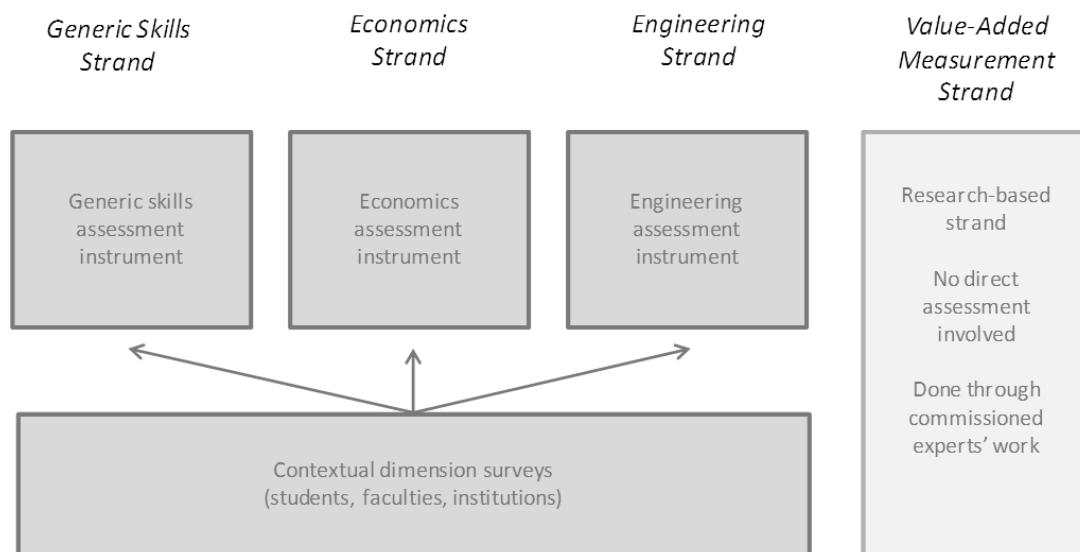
Generic Skills Strand

Economics Strand

Engineering Strand

Value-Added Measurement Strand

Generic skills assessment instrument

Economics assessment instrument

Engineering assessment instrument

Research-based strand

No direct assessment involved

Done through commissioned experts' work

Contextual dimension surveys (students, faculties, institutions)